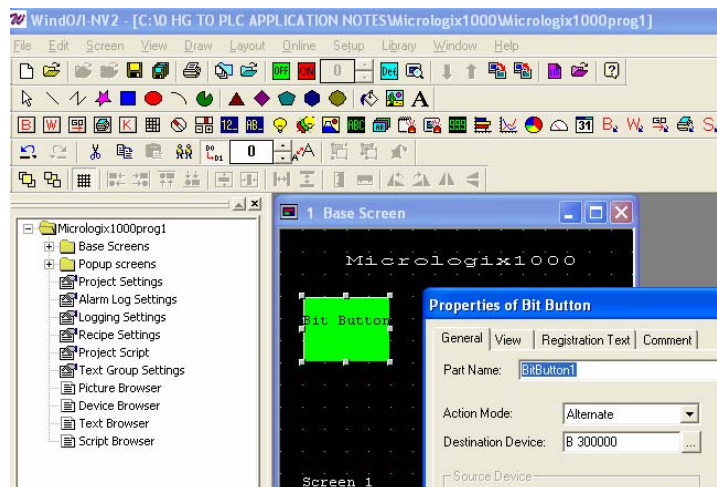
WindO/I-NV2 - [C:\0 HG TO PLC APPLICATION NOTES\Micrologix1000\Micrologix1000prog1]

File Edit Screen View Draw Layout Online Setup Library Window Help

OFF ON 0 Def

A

B W K 12 AB ABC 999 31 B W S

0 A

Micrologix1000prog1
Base Screens
Popup screens
Project Settings
Alarm Log Settings
Logging Settings
Recipe Settings
Project Script
Text Group Settings
Picture Browser
Device Browser
Text Browser
Script Browser

1 Base Screen

Micrologix1000

Bit Button

Screen 1

Properties of Bit Button

General View Registration Text Comment

Part Name: BitButton1

Action Mode: Alternate

Destination Device: B 300000 ...

Source Device